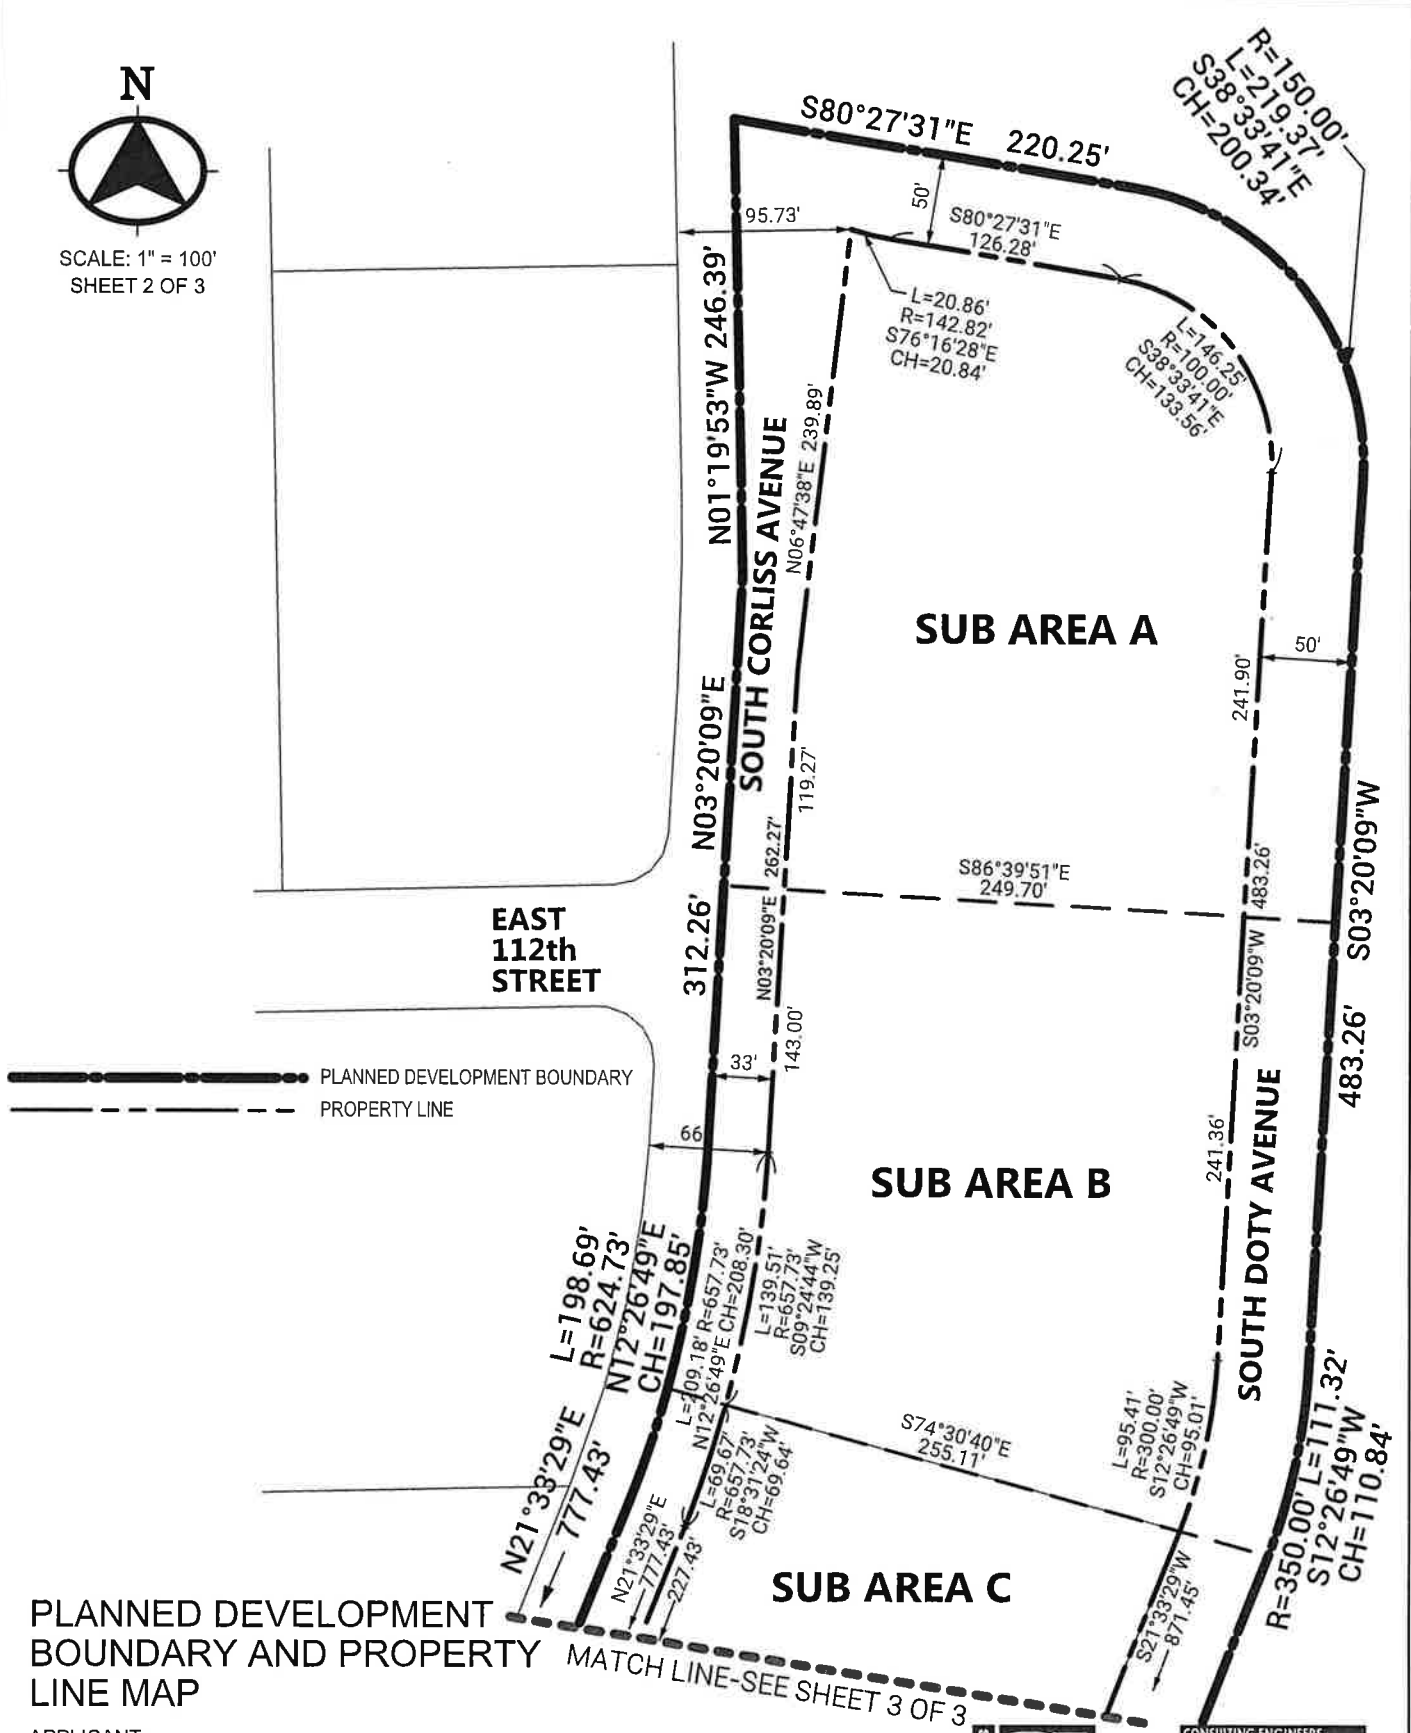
N

SCALE: 1" = 100'
SHEET 2 OF 3

S80°27'31"E 220.25'

R=150.00'
L=219.37'
S38°33'41"E
CH=200.34'

50'

95.73'

S80°27'31"E
126.28'

L=20.86'
R=142.82'
S76°16'28"E
CH=20.84'

L=146.25'
R=100.00'
S38°33'41"E
CH=133.56'

N01°19'53"W 246.39'

SOUTH CORLISS AVENUE

N06°47'38"E 239.89'

SUB AREA A

50'

241.90'

N03°20'09"E

119.27'

262.27'

S86°39'51"E
249.70'

483.26'

S03°20'09"W

EAST
112th
STREET

312.26'

N03°20'09"E

143.00'

S03°20'09"W

483.26'

33'

PLANNED DEVELOPMENT BOUNDARY

PROPERTY LINE

66

SUB AREA B

241.36'

SOUTH DOTY AVENUE

L=198.69'
R=624.73'
N12°26'49"E
CH=197.85'

L=209.18' R=657.73'
N12°26'49"E CH=208.30'

L=139.51'
R=657.73'
S09°24'44"W
CH=139.25'

S74°30'40"E
255.11'

L=95.41'
R=300.00'
S12°26'49"W
CH=95.01'

R=350.00' L=111.32'
S12°26'49"W
CH=110.84'

N21°33'29"E
777.43'

L=69.67'
R=657.73'
S18°31'24"W
CH=69.64'

N21°33'29"E
777.43'

227.43'

SUB AREA C

S21°33'29"W
871.45'

PLANNED DEVELOPMENT BOUNDARY AND PROPERTY LINE MAP

MATCH LINE-SEE SHEET 3 OF 3

APPLICANT

CONSULTING ENGINEERS